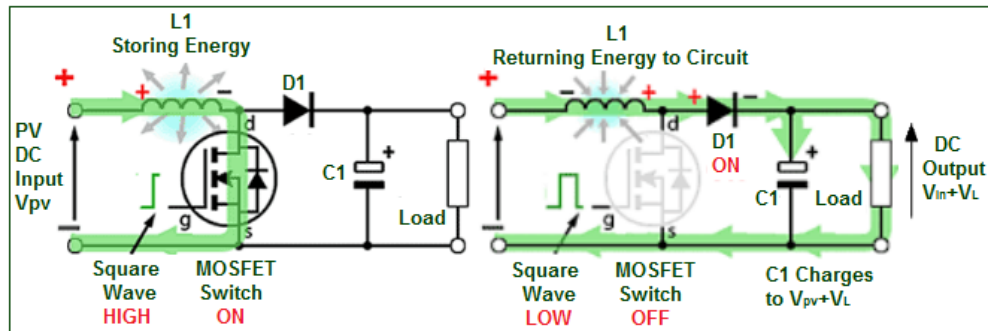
L1
Storing Energy

+
+
–
D1
d
PV DC Input Vpv
g
s
+
C1
Load
–
Square Wave HIGH
MOSFET Switch ON

L1
Returning Energy to Circuit

+
–
+
+
d
D1 ON
+
C1
Load
DC Output $V_{In}+V_L$
g
s
–
Square Wave LOW
MOSFET Switch OFF
C1 Charges to $V_{pv}+V_L$